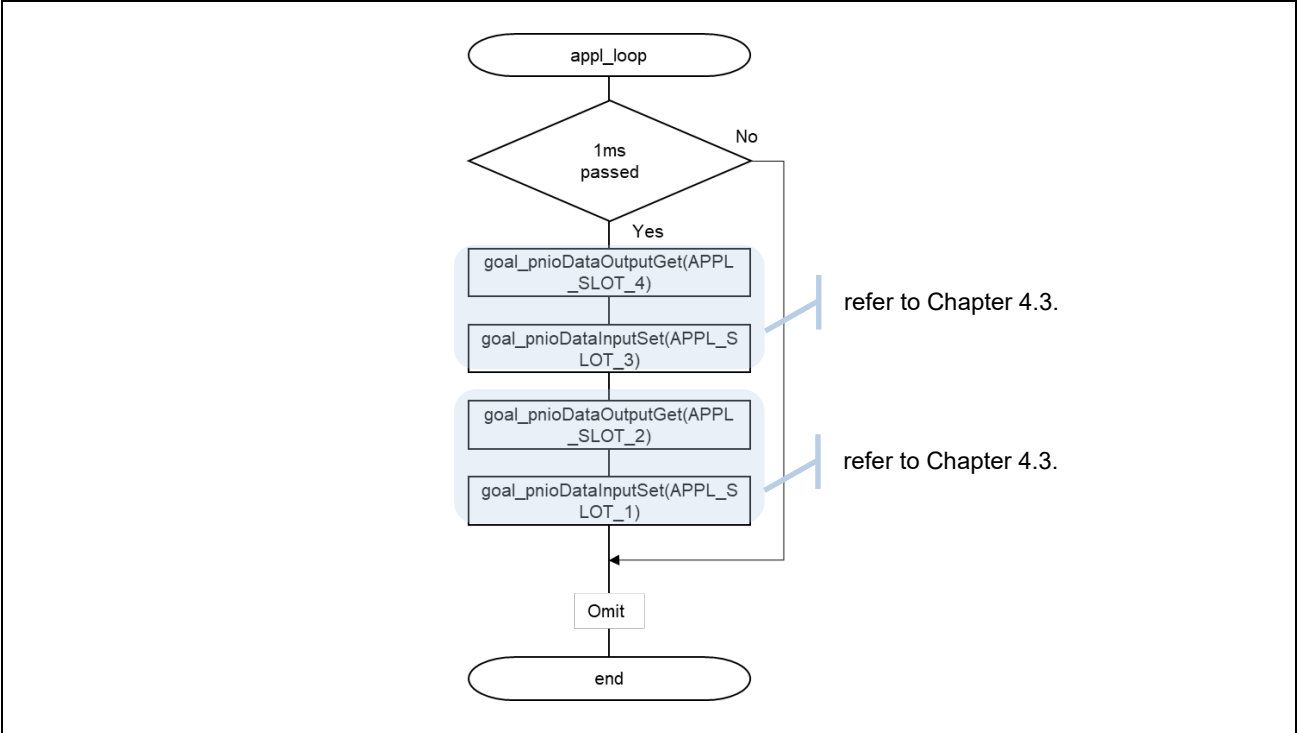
appl_loop

1ms passed

No

Yes

goal_pnioDataOutputGet(APPL_SLOT_4)

goal_pnioDataInputSet(APPL_SLOT_3)

refer to Chapter 4.3.

goal_pnioDataOutputGet(APPL_SLOT_2)

goal_pnioDataInputSet(APPL_SLOT_1)

refer to Chapter 4.3.

Omit

end